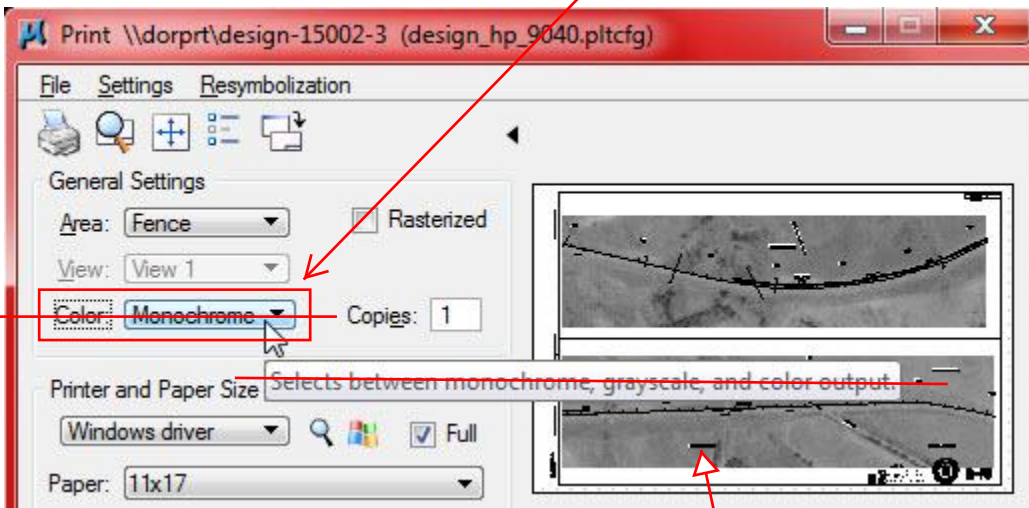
Print \\dorprt\design-15002-3 (design_hp_9040.pltcfg)

File Settings Resymbolization

General Settings

Area: Fence

Rasterized

View: View 1

Color: Monochrome

Copies: 1

Selects between monochrome, grayscale, and color output.

Printer and Paper Size

Windows driver

Full

Paper: 11x17